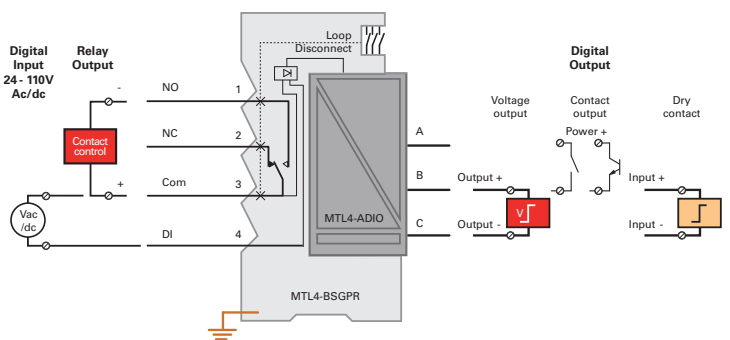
Digital Input 24 - 110V Ac/dc

Relay Output

Loop

Disconnect

Digital Output

-

NO

1

NC

2

Contact control

+

Com

3

Vac /dc

DI

4

MTL4-ADIO

MTL4-BSGPR

A

B

C

Voltage output

Contact output

Dry contact

Power +

Output +

Output -

Input +

Input -